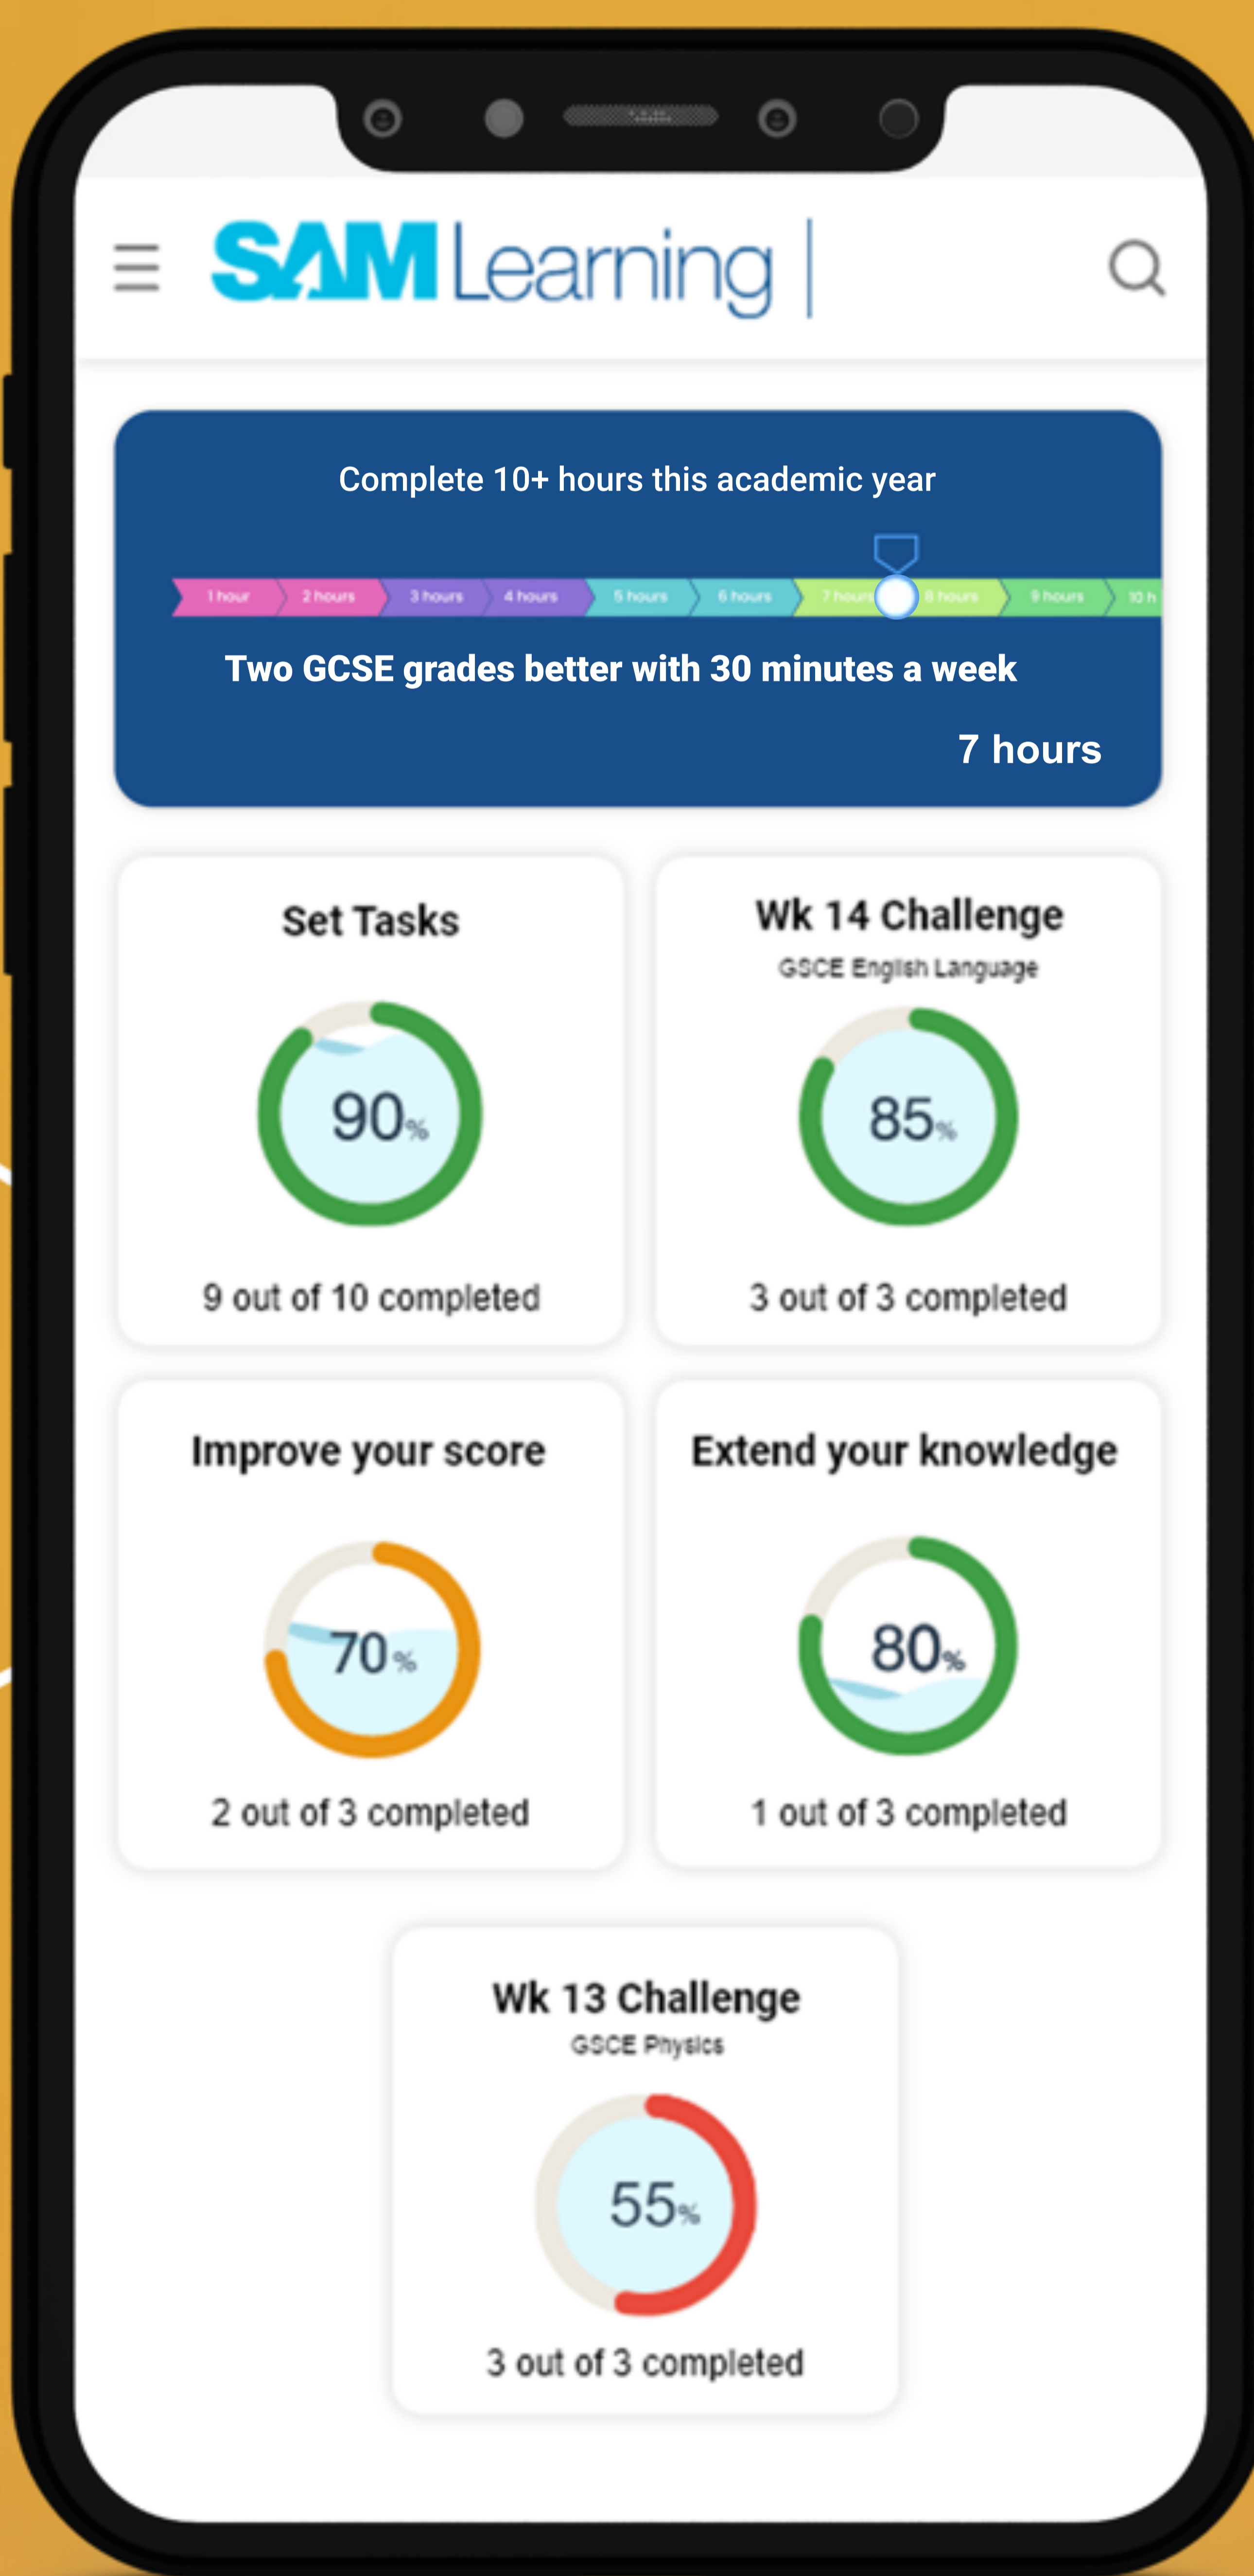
SAM Learning

Complete 10+ hours this academic year

1 hour 2 hours 3 hours 4 hours 5 hours 6 hours 7 hours 8 hours 9 hours 10 h

Two GCSE grades better with 30 minutes a week

7 hours

Set Tasks

90%

9 out of 10 completed

Wk 14 Challenge

GSCE English Language

85%

3 out of 3 completed

Improve your score

70%

2 out of 3 completed

Extend your knowledge

80%

1 out of 3 completed

Wk 13 Challenge

GSCE Physics

55%

3 out of 3 completed